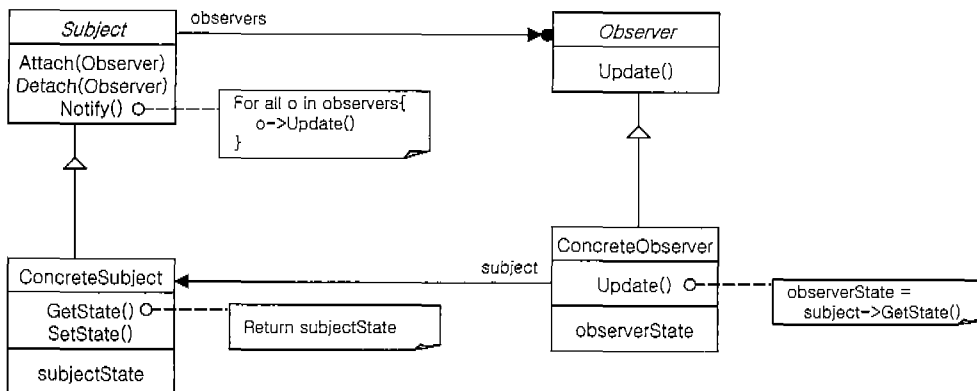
Subject

Attach(Observer)
Detach(Observer)
Notify()

observers

Observer

Update()

For all o in observers{
o->Update()
}

ConcreteSubject

GetState()
SetState()

subjectState

Return subjectState

subject

ConcreteObserver

Update()

observerState

observerState =
subject->GetState()